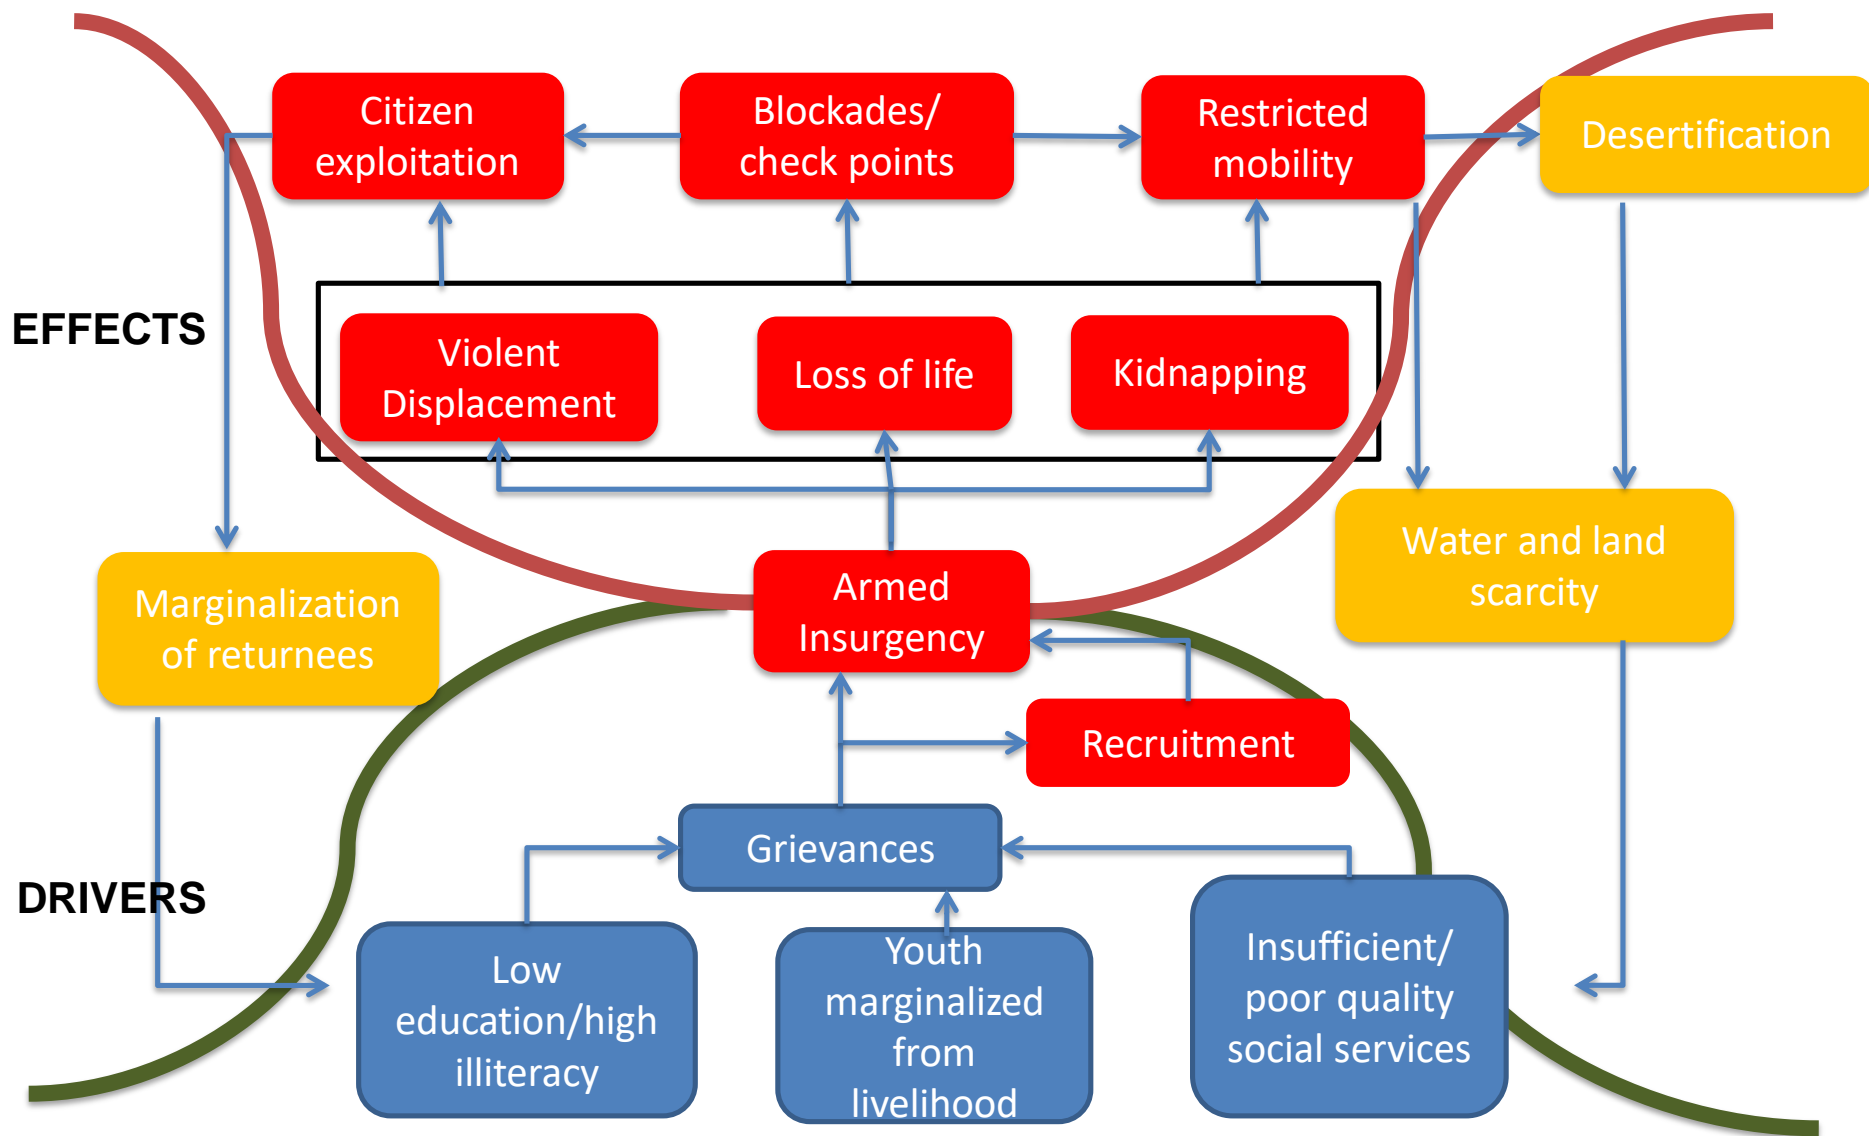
Citizen exploitation

Blockades/ check points

Restricted mobility

Desertification

EFFECTS

Violent Displacement

Loss of life

Kidnapping

Water and land scarcity

Marginalization of returnees

Armed Insurgency

Recruitment

Grievances

DRIVERS

Low education/high illiteracy

Youth marginalized from livelihood

Insufficient/ poor quality social services